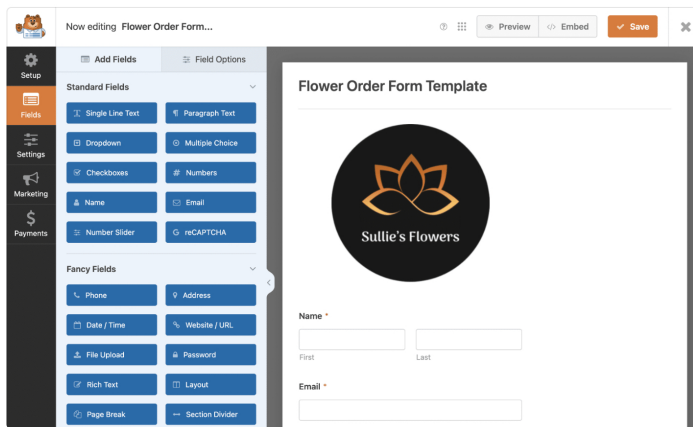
Now editing Flower Order Form...

Preview
Embed
Save

Setup
Fields
Settings
Marketing
Payments

Add Fields
Field Options

Standard Fields

Single Line Text
Paragraph Text
Dropdown
Multiple Choice
Checkboxes
Numbers
Name
Email
Number Slider
reCAPTCHA

Fancy Fields

Phone
Address
Date / Time
Website / URL
File Upload
Password
Rich Text
Layout
Page Break
Section Divider

Flower Order Form Template

Sullie's Flowers

Name *

First
Last

Email *